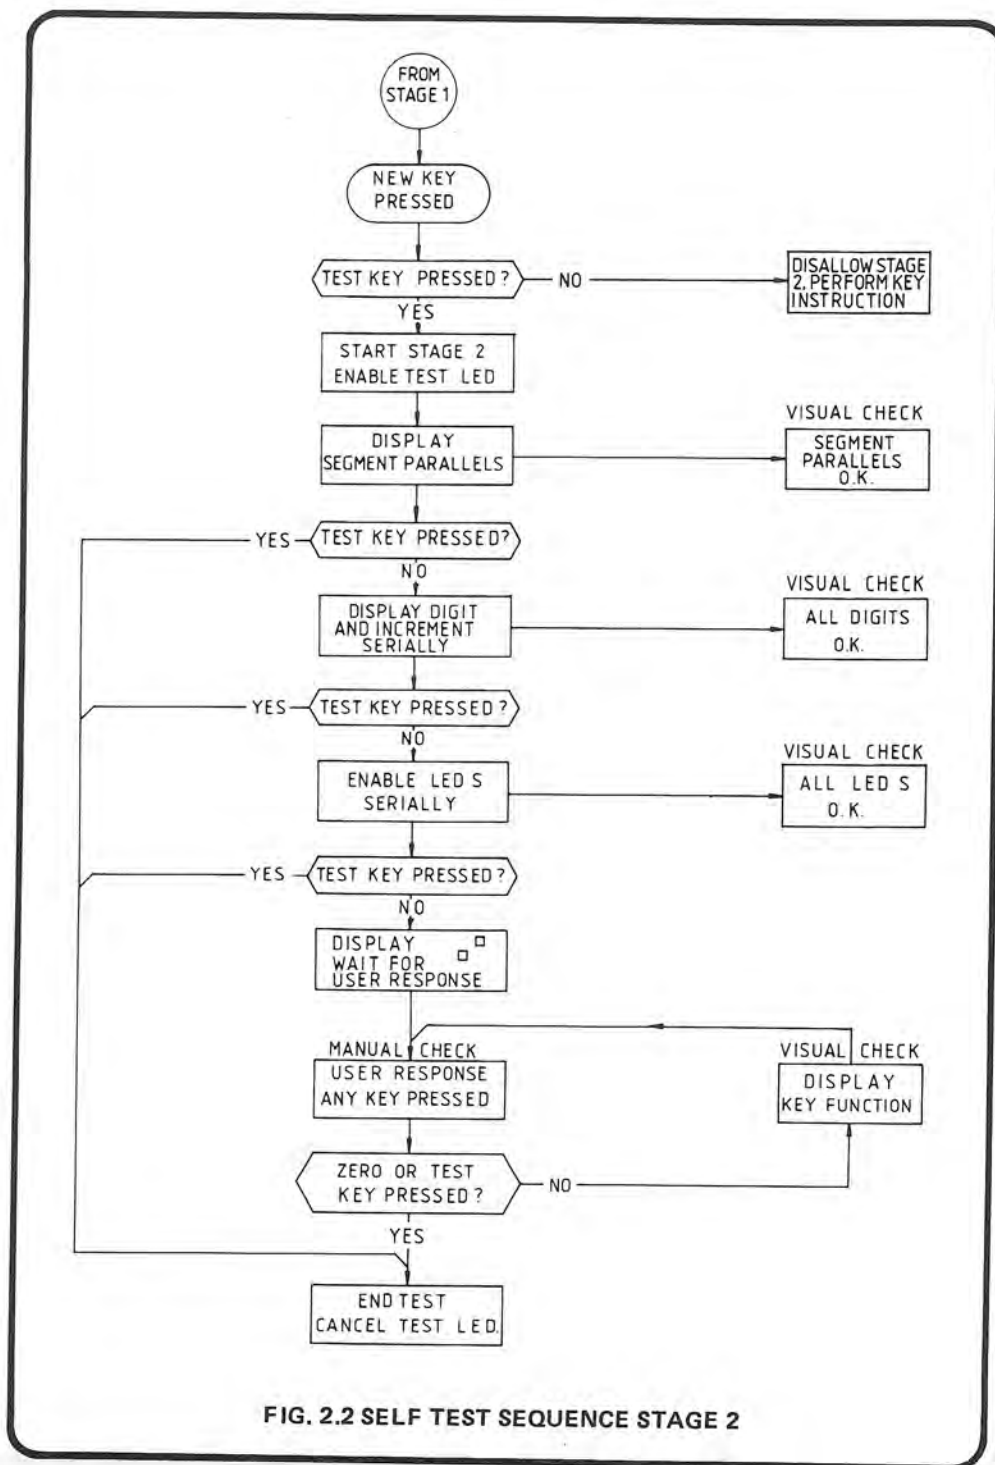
FROM STAGE 1

NEW KEY PRESSED

TEST KEY PRESSED ?

NO

DISALLOW STAGE 2. PERFORM KEY INSTRUCTION

YES

START STAGE 2 ENABLE TEST LED

VISUAL CHECK

DISPLAY SEGMENT PARALLELS

SEGMENT PARALLELS O.K.

YES

TEST KEY PRESSED?

NO

VISUAL CHECK

DISPLAY DIGIT AND INCREMENT SERIALLY

ALL DIGITS O.K.

YES

TEST KEY PRESSED ?

NO

VISUAL CHECK

ENABLE LED S SERIALLY

ALL LED S O.K.

YES

TEST KEY PRESSED ?

NO

DISPLAY WAIT FOR USER RESPONSE

MANUAL CHECK

VISUAL CHECK

USER RESPONSE ANY KEY PRESSED

DISPLAY KEY FUNCTION

ZERO OR TEST KEY PRESSED ?

NO

YES

END TEST CANCEL TEST LED.

FIG. 2.2 SELF TEST SEQUENCE STAGE 2